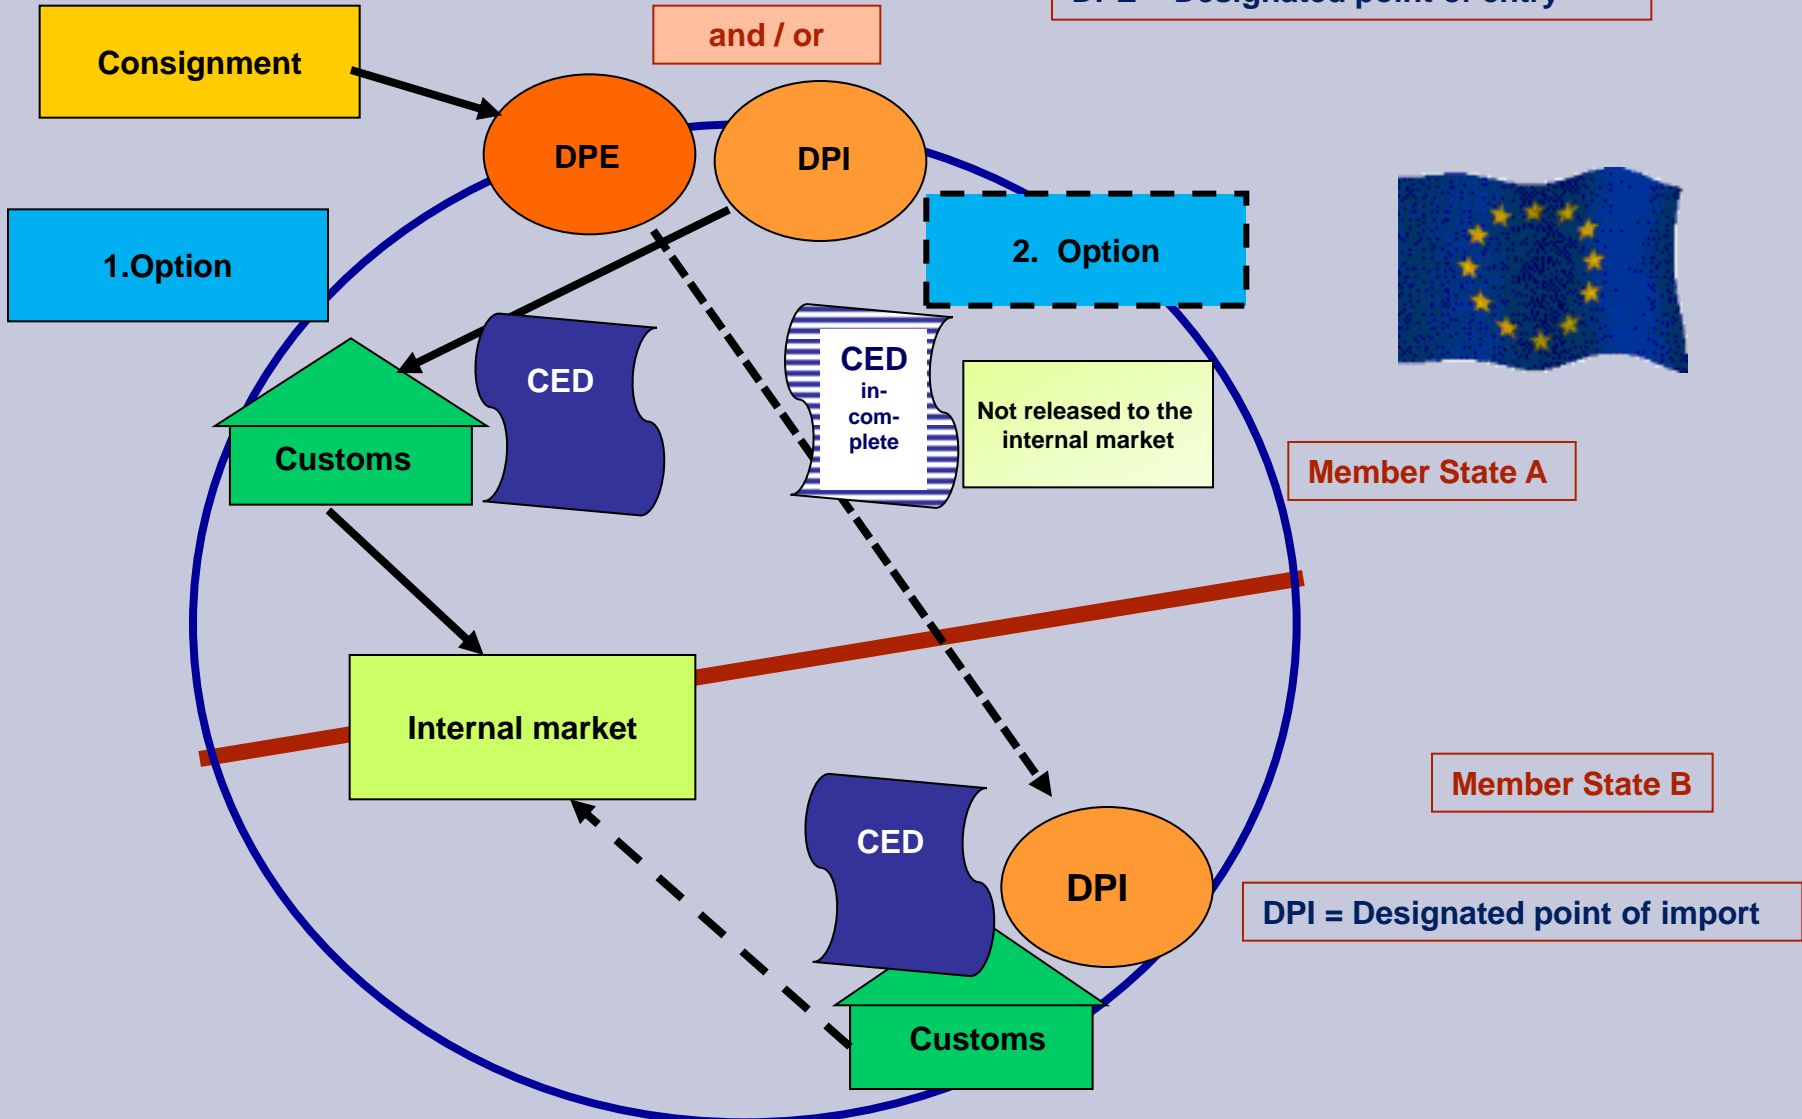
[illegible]

Consignment

and / or

DPE

DPI

1.Option

2. Option

CED

Customs

CED in-complete

Not released to the internal market

Member State A

Internal market

Member State B

CED

DPI

DPI = Designated point of import

Customs